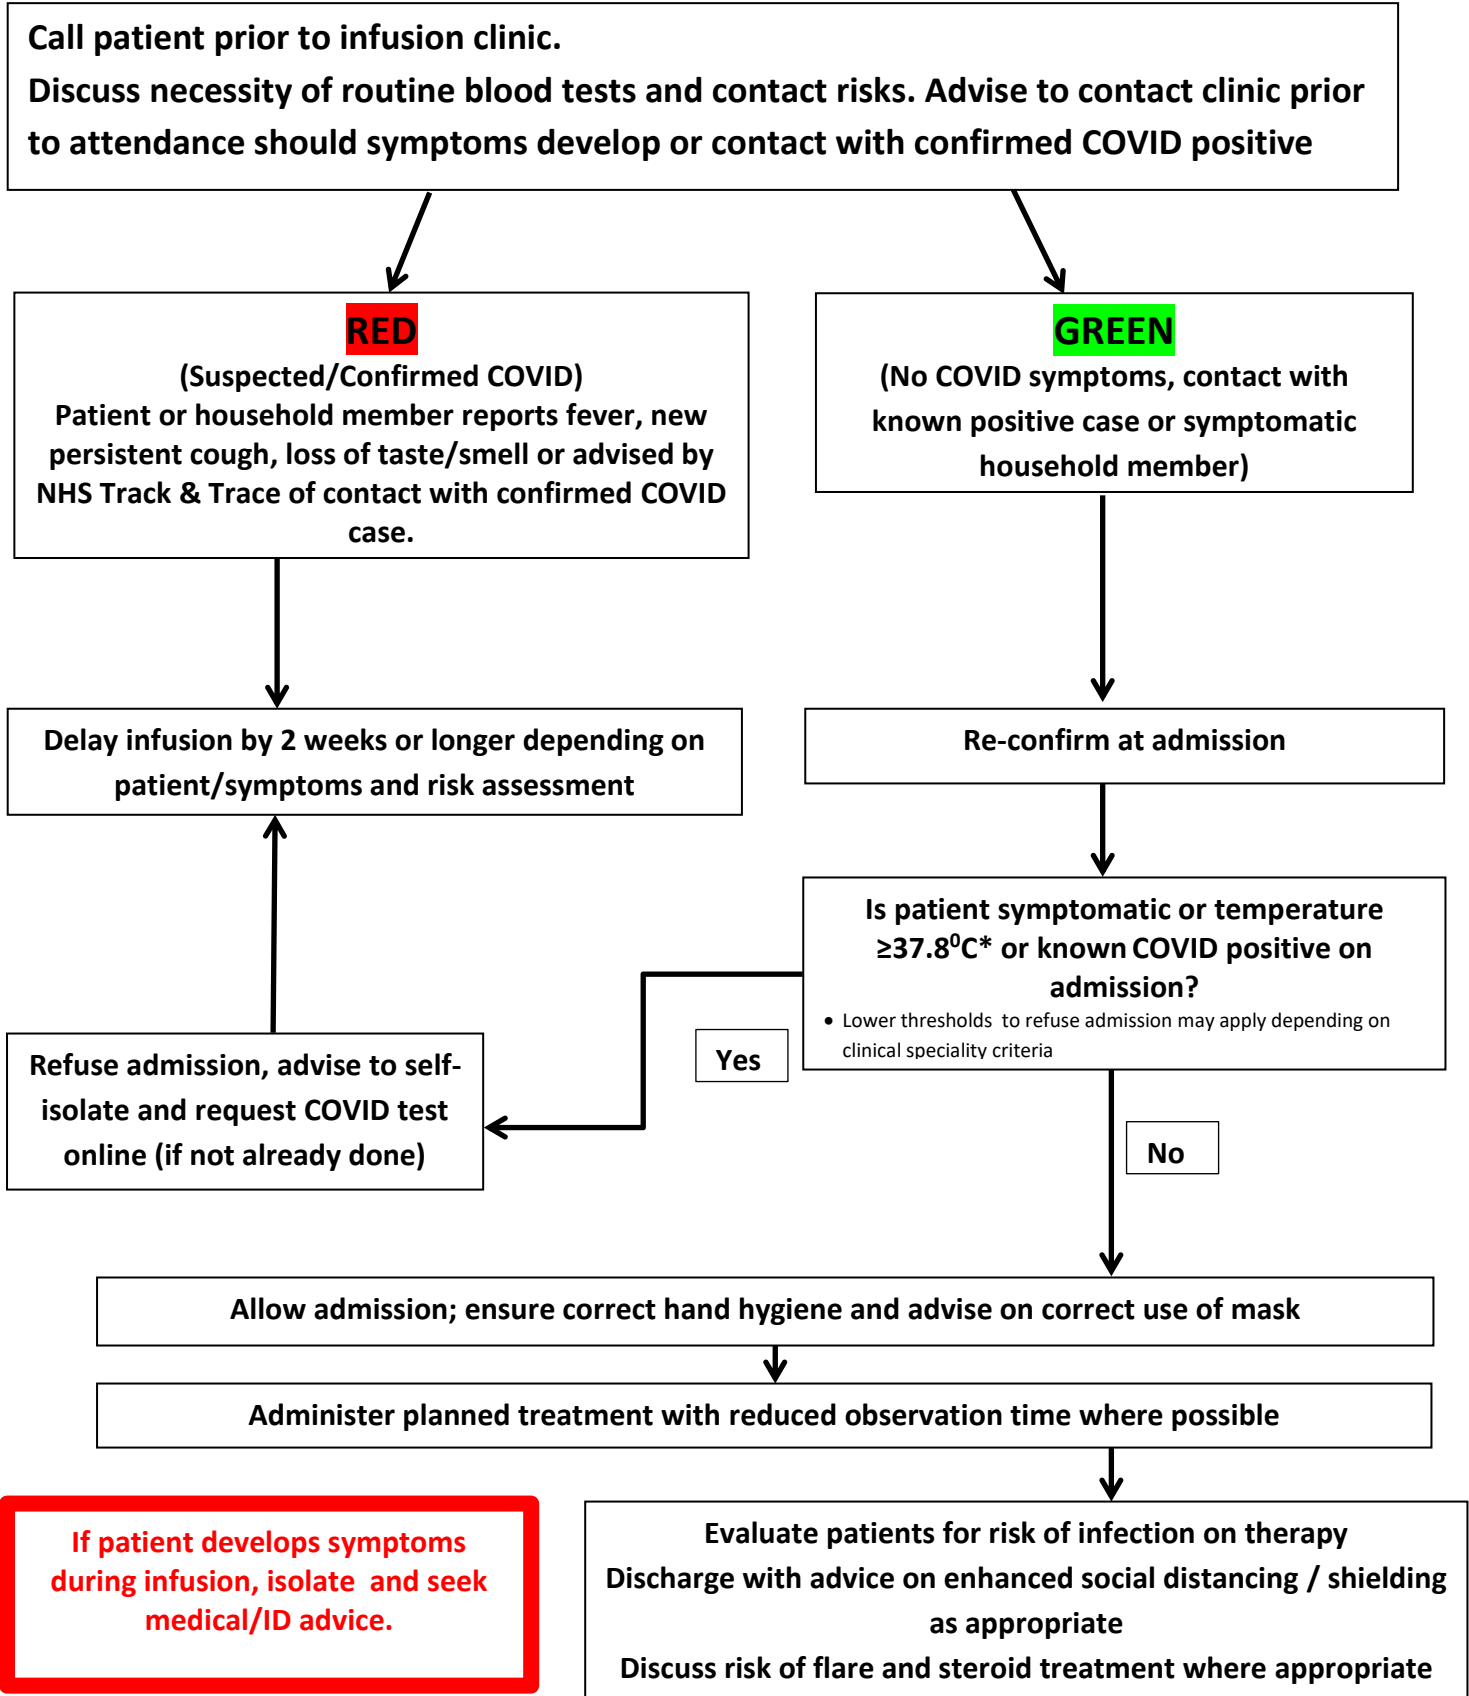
Call patient prior to infusion clinic.
Discuss necessity of routine blood tests and contact risks. Advise to contact clinic prior to attendance should symptoms develop or contact with confirmed COVID positive

RED
(Suspected/Confirmed COVID)
Patient or household member reports fever, new persistent cough, loss of taste/smell or advised by NHS Track & Trace of contact with confirmed COVID case.

GREEN
(No COVID symptoms, contact with known positive case or symptomatic household member)

Delay infusion by 2 weeks or longer depending on patient/symptoms and risk assessment

Re-confirm at admission

Is patient symptomatic or temperature $\geq 37.8^0$C* or known COVID positive on admission?
• Lower thresholds to refuse admission may apply depending on clinical speciality criteria

Yes

Refuse admission, advise to self-isolate and request COVID test online (if not already done)

No

Allow admission; ensure correct hand hygiene and advise on correct use of mask

Administer planned treatment with reduced observation time where possible

If patient develops symptoms during infusion, isolate and seek medical/ID advice.

Evaluate patients for risk of infection on therapy
Discharge with advice on enhanced social distancing / shielding as appropriate
Discuss risk of flare and steroid treatment where appropriate